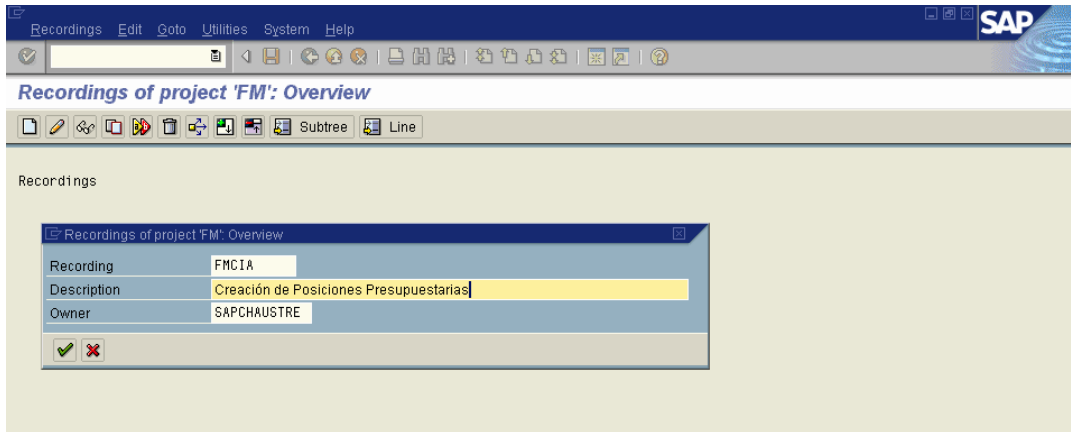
Recordings Edit Goto Utilities System Help

SAP

Recordings of project 'FM': Overview

Subtree Line

Recordings

Recordings of project 'FM': Overview

| Recording | FMCIA |
|---|---|
| Description | Creación de Posiciones Presupuestarias |
| Owner | SAPCHAUSTRE |